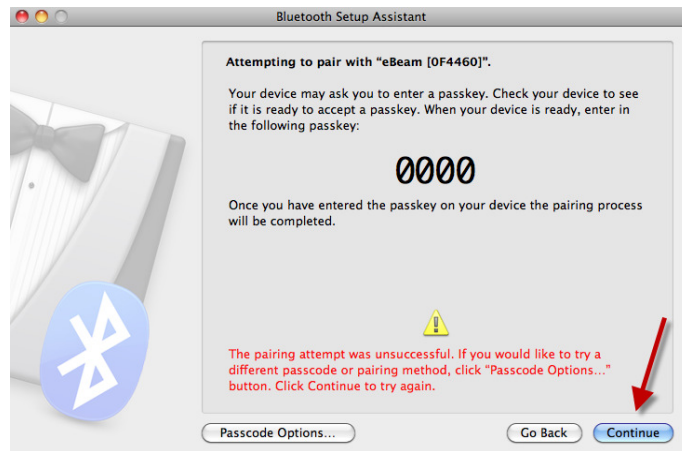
Bluetooth Setup Assistant

Attempting to pair with "eBeam [0F4460]".

Your device may ask you to enter a passkey. Check your device to see if it is ready to accept a passkey. When your device is ready, enter in the following passkey:

0000

Once you have entered the passkey on your device the pairing process will be completed.

The pairing attempt was unsuccessful. If you would like to try a different passcode or pairing method, click "Passcode Options..." button. Click Continue to try again.

Passcode Options...

Go Back

Continue